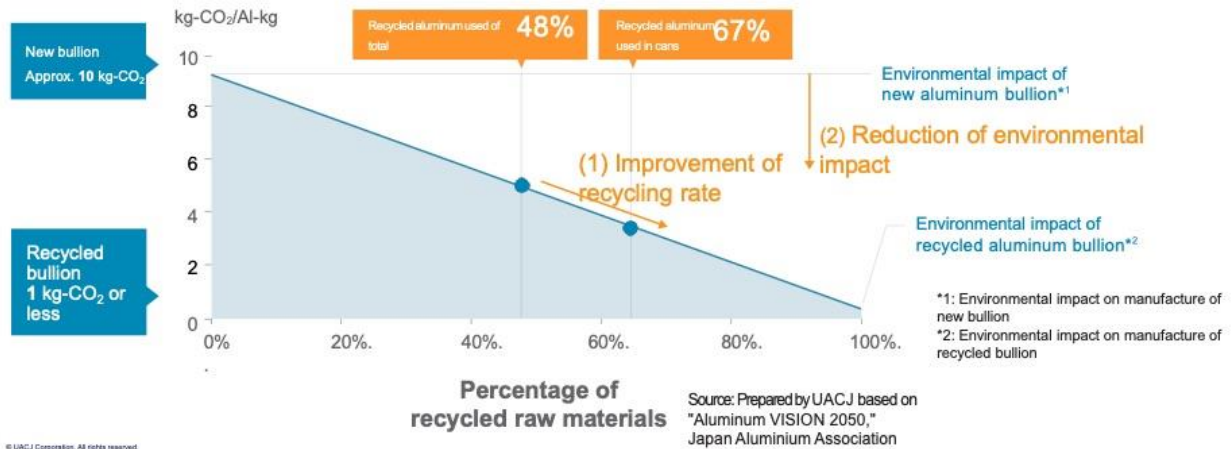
kg-$CO_2$/Al-kg

Recycled aluminum used of total 48%

Recycled aluminum used in cans 67%

New bullion Approx. 10 kg-$CO_2$

10

8

6

4

2

0

Environmental impact of new aluminum bullion*1

(2) Reduction of environmental impact

(1) Improvement of recycling rate

Environmental impact of recycled aluminum bullion*2

Recycled bullion 1 kg-$CO_2$ or less

0%

20%.

40%.

60%.

80%.

100%.

*1: Environmental impact on manufacture of new bullion
*2: Environmental impact on manufacture of recycled bullion

Percentage of recycled raw materials

Source: Prepared by UACJ based on "Aluminum VISION 2050," Japan Aluminium Association

© UACJ Corporation. All rights reserved.